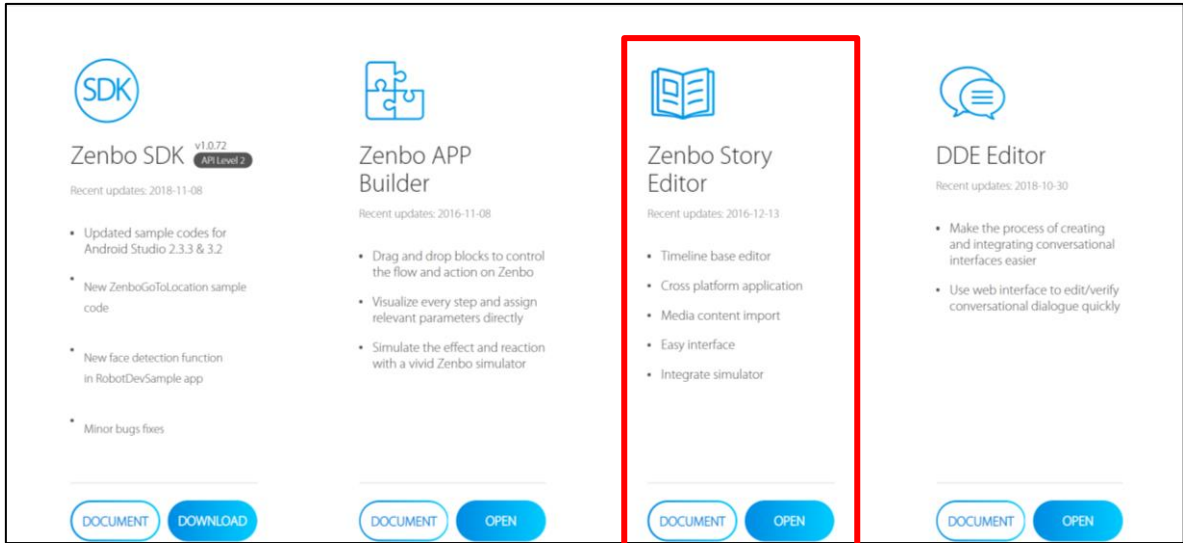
SDK

Zenbo SDK v1.0.72 API Level 2

Recent updates: 2018-11-08

- Updated sample codes for Android Studio 2.3.3 & 3.2
- New ZenboGoToLocation sample code
- New face detection function in RobotDevSample app
- Minor bugs fixes

DOCUMENT DOWNLOAD

Zenbo APP Builder

Recent updates: 2016-11-08

- Drag and drop blocks to control the flow and action on Zenbo
- Visualize every step and assign relevant parameters directly
- Simulate the effect and reaction with a vivid Zenbo simulator

DOCUMENT OPEN

Zenbo Story Editor

Recent updates: 2016-12-13

- Timeline base editor
- Cross platform application
- Media content import
- Easy interface
- Integrate simulator

DOCUMENT OPEN

DDE Editor

Recent updates: 2018-10-30

- Make the process of creating and integrating conversational interfaces easier
- Use web interface to edit/verify conversational dialogue quickly

DOCUMENT OPEN